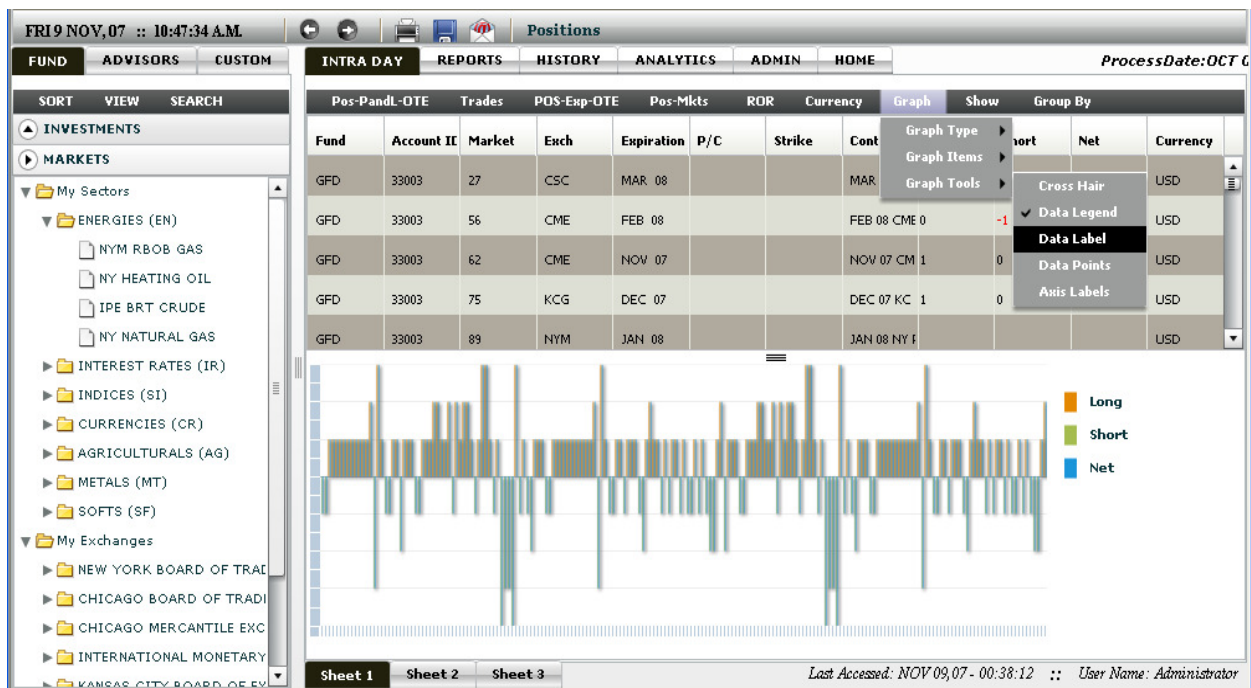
FRI 9 NOV, 07 :: 10:47:34 A.M.

Positions

FUND | ADVISORS | CUSTOM

SORT | VIEW | SEARCH

INVESTMENTS

MARKETS

My Sectors

ENERGIES (EN)

NYM RBOB GAS

NY HEATING OIL

IPE BRT CRUDE

NY NATURAL GAS

INTEREST RATES (IR)

INDICES (SI)

CURRENCIES (CR)

AGRICULTURALS (AG)

METALS (MT)

SOFTS (SF)

My Exchanges

NEW YORK BOARD OF TRAI

CHICAGO BOARD OF TRADI

CHICAGO MERCANTILE EXC

INTERNATIONAL MONETARY

KANSAS CITY BOARD OF EX

INTRA DAY | REPORTS | HISTORY | ANALYTICS | ADMIN | HOME

ProcessDate:OCT 0

Pos-PandL-OTE | Trades | POS-Exp-OTE | Pos-Mkts | ROR | Currency | Graph | Show | Group By

| Fund | Account ID | Market | Exch | Expiration | P/C | Strike | Cont | hort | Net | Currency |
|---|---|---|---|---|---|---|---|---|---|---|
| GFD | 33003 | 27 | CSC | MAR 08 | | | MAR | | | USD |
| GFD | 33003 | 56 | CME | FEB 08 | | | FEB 08 CME 0 | -1 | | USD |
| GFD | 33003 | 62 | CME | NOV 07 | | | NOV 07 CM 1 | 0 | | USD |
| GFD | 33003 | 75 | KCG | DEC 07 | | | DEC 07 KC 1 | 0 | | USD |
| GFD | 33003 | 89 | NYM | JAN 08 | | | JAN 08 NY I | | | USD |

Graph Type
Graph Items
Graph Tools

Cross Hair
Data Legend
Data Label
Data Points
Axis Labels

Long
Short
Net

Sheet 1 | Sheet 2 | Sheet 3

Last Accessed: NOV 09,07 - 00:38:12 :: User Name: Administrator